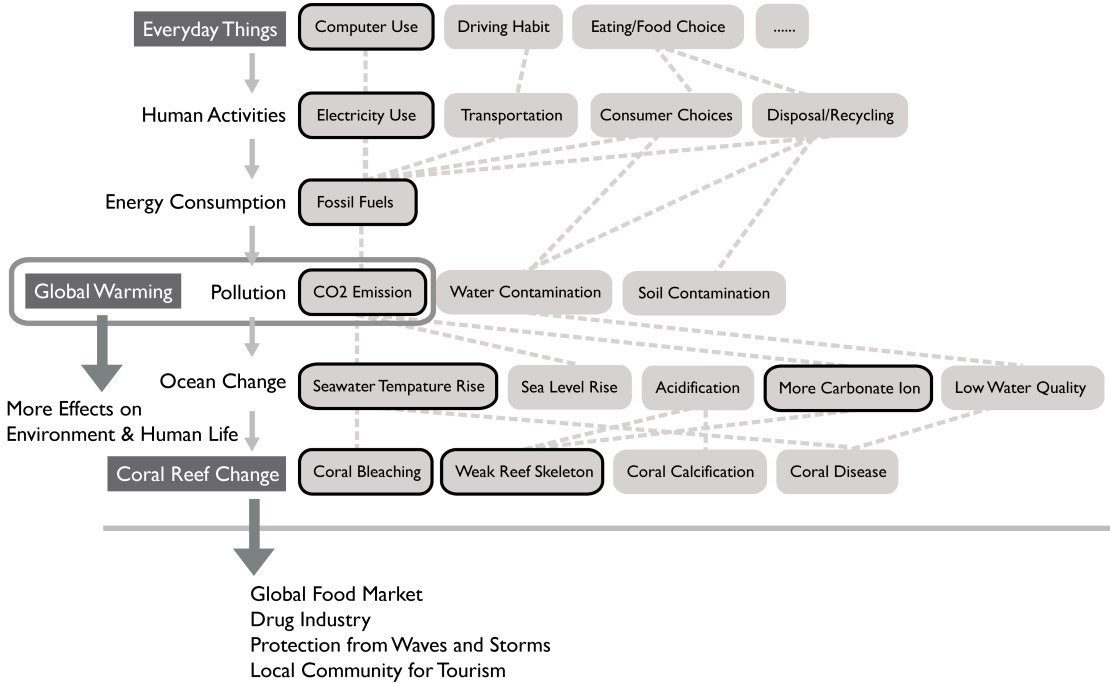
Everyday Things
Computer Use
Driving Habit
Eating/Food Choice
......

Human Activities
Electricity Use
Transportation
Consumer Choices
Disposal/Recycling

Energy Consumption
Fossil Fuels

Global Warming
Pollution
CO2 Emission
Water Contamination
Soil Contamination

More Effects on Environment & Human Life

Ocean Change
Seawater Tempature Rise
Sea Level Rise
Acidification
More Carbonate Ion
Low Water Quality

Coral Reef Change
Coral Bleaching
Weak Reef Skeleton
Coral Calcification
Coral Disease

Global Food Market
Drug Industry
Protection from Waves and Storms
Local Community for Tourism